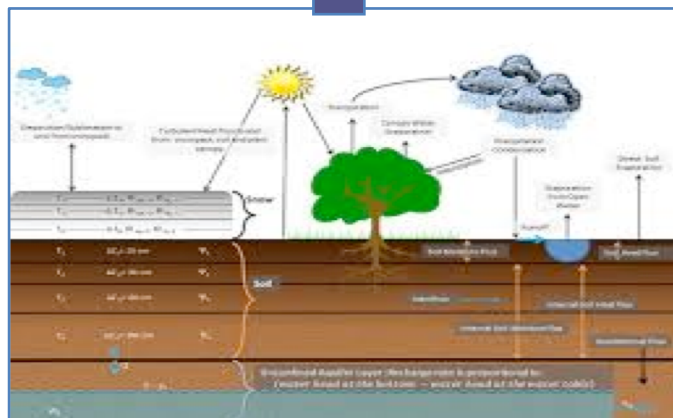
Deposition/Sublimation to and from snowpack

Turbulent Heat Fluxes and from snowpack, soil and plant canopy

Transpiration

Canopy Water Evaporation

Evaporation/ Condensation

Evaporation from Open Water

Direct Soil Evaporation

Snow

Soil

Runoff

Soil Moisture Flux

Soil Heat Flux

Infiltration

Internal Soil Heat Flux

Internal Soil Moisture Flux

Gravitational Flux

Unconfined Aquifer Layer (Recharge rate is proportional to: (water head at the bottom - water head at the water table))

$T_1$

$T_2$

$T_3$

$T_4$

$\Psi_1$

$\Psi_2$

$\Psi_3$

$\Psi_4$

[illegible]